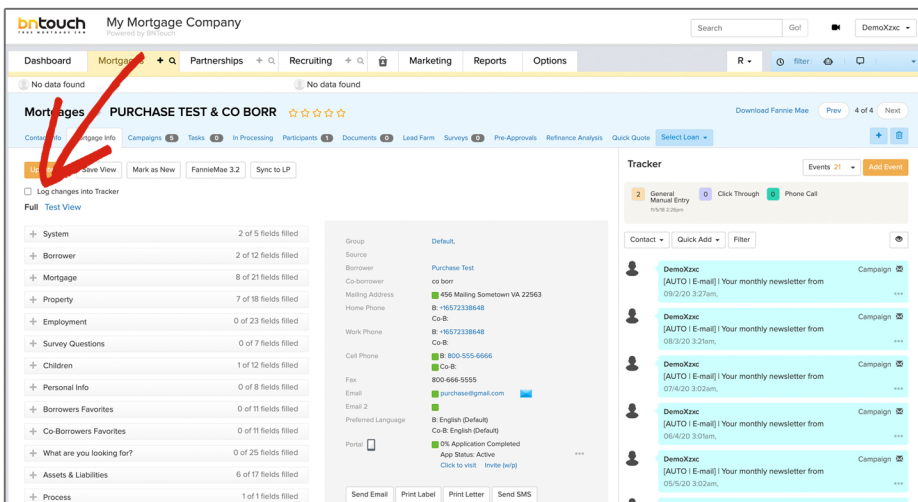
bntouch TRUE MORTGAGE CRM

My Mortgage Company
Powered by BNTouch

Search Go!

DemoXzxc

Dashboard | Mortgages | Partnerships | Recruiting | Marketing | Reports | Options

R

filter

No data found

No data found

Mortgages PURCHASE TEST & CO BORR ☆☆☆☆☆

Download Fannie Mae Prev 4 of 4 Next

Contact Info | Mortgage Info | Campaigns 5 | Tasks 0 | In Processing | Participants 1 | Documents 0 | Lead Farm | Surveys 0 | Pre-Approvals | Refinance Analysis | Quick Quote | Select Loan

Up | Save View | Mark as New | FannieMae 3.2 | Sync to LP

Log changes into Tracker

Full Test View

| | |
|---|---|
| System | 2 of 5 fields filled |
| Borrower | 2 of 12 fields filled |
| Mortgage | 8 of 21 fields filled |
| Property | 7 of 18 fields filled |
| Employment | 0 of 23 fields filled |
| Survey Questions | 0 of 7 fields filled |
| Children | 1 of 12 fields filled |
| Personal Info | 0 of 8 fields filled |
| Borrowers Favorites | 0 of 11 fields filled |
| Co-Borrowers Favorites | 0 of 11 fields filled |
| What are you looking for? | 0 of 25 fields filled |
| Assets & Liabilities | 6 of 17 fields filled |
| Process | 1 of 1 fields filled |

| | |
|---|---|
| Group | Default, |
| Source | |
| Borrower | Purchase Test |
| Co-borrower | co borr |
| Mailing Address | 456 Mailing Sometown VA 22563 |
| Home Phone | B: +16572338648 Co-B: |
| Work Phone | B: +16572338648 Co-B: |
| Cell Phone | B: 800-555-6666 Co-B: |
| Fax | 800-666-5555 |
| Email | purchase@gmail.com |
| Email 2 | |
| Preferred Language | B: English (Default) Co-B: English (Default) |
| Portal | 0% Application Completed App Status: Active Click to visit Invite (w/p) |

Send Email | Print Label | Print Letter | Send SMS

Tracker

Events 21 | Add Event

2 General Manual Entry 11/5/18 2:28pm | 0 Click Through | 0 Phone Call

Contact | Quick Add | Filter

DemoXzxc Campaign
[AUTO | E-mail] | Your monthly newsletter from
09/2/20 3:27am,

DemoXzxc Campaign
[AUTO | E-mail] | Your monthly newsletter from
08/3/20 3:21am,

DemoXzxc Campaign
[AUTO | E-mail] | Your monthly newsletter from
07/4/20 3:02am,

DemoXzxc Campaign
[AUTO | E-mail] | Your monthly newsletter from
06/4/20 3:01am,

DemoXzxc Campaign
[AUTO | E-mail] | Your monthly newsletter from
05/5/20 3:02am,